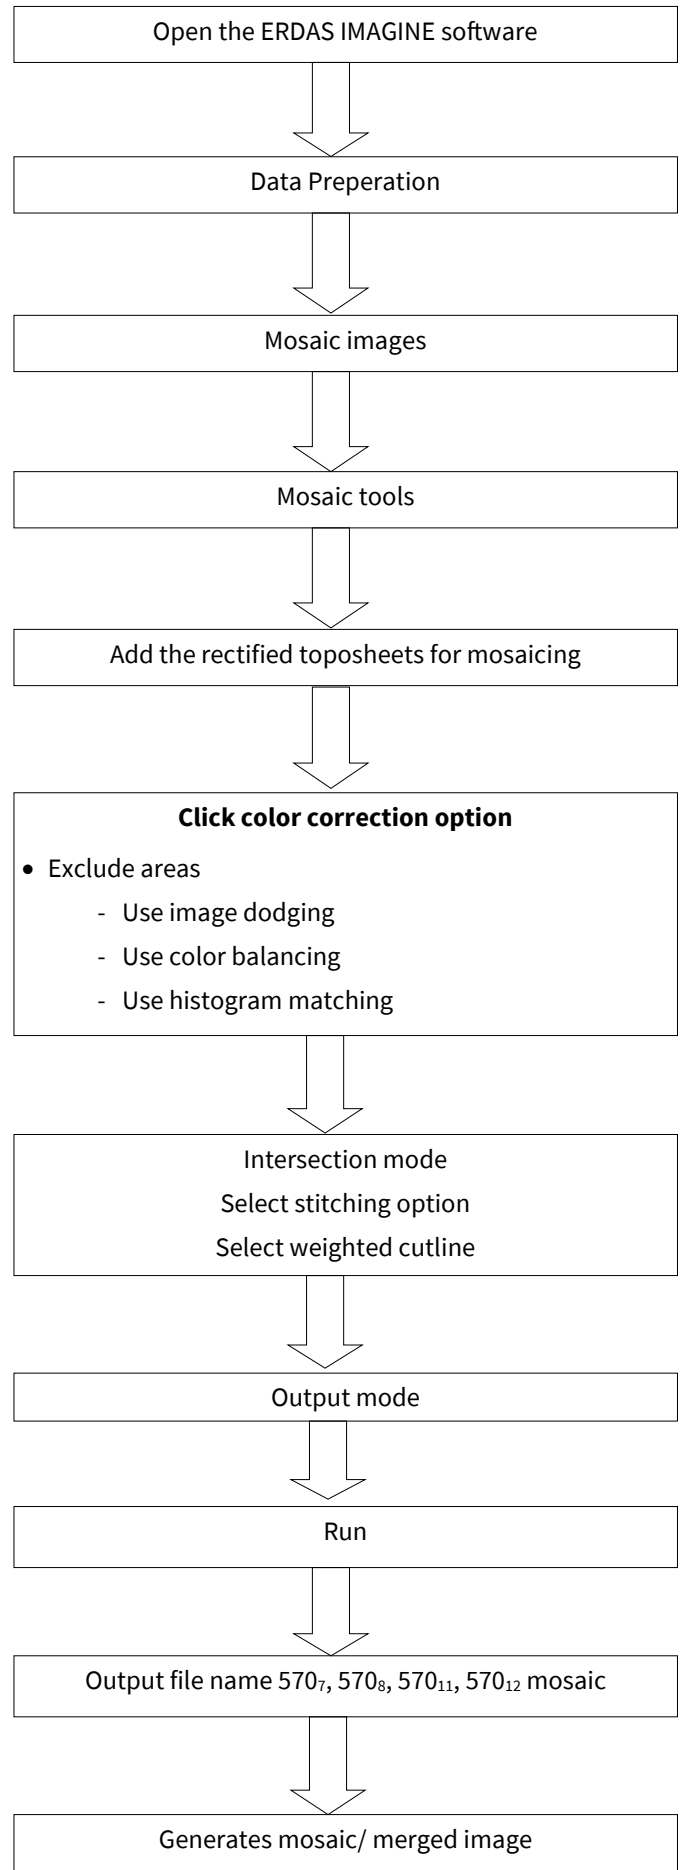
Open the ERDAS IMAGINE software

Data Preperation

Mosaic images

Mosaic tools

Add the rectified toposheets for mosaicing

**Click color correction option**

- Exclude areas
  - Use image dodging
  - Use color balancing
  - Use histogram matching

Intersection mode
Select stitching option
Select weighted cutline

Output mode

Run

Output file name $570_7$, $570_8$, $570_{11}$, $570_{12}$ mosaic

Generates mosaic/ merged image